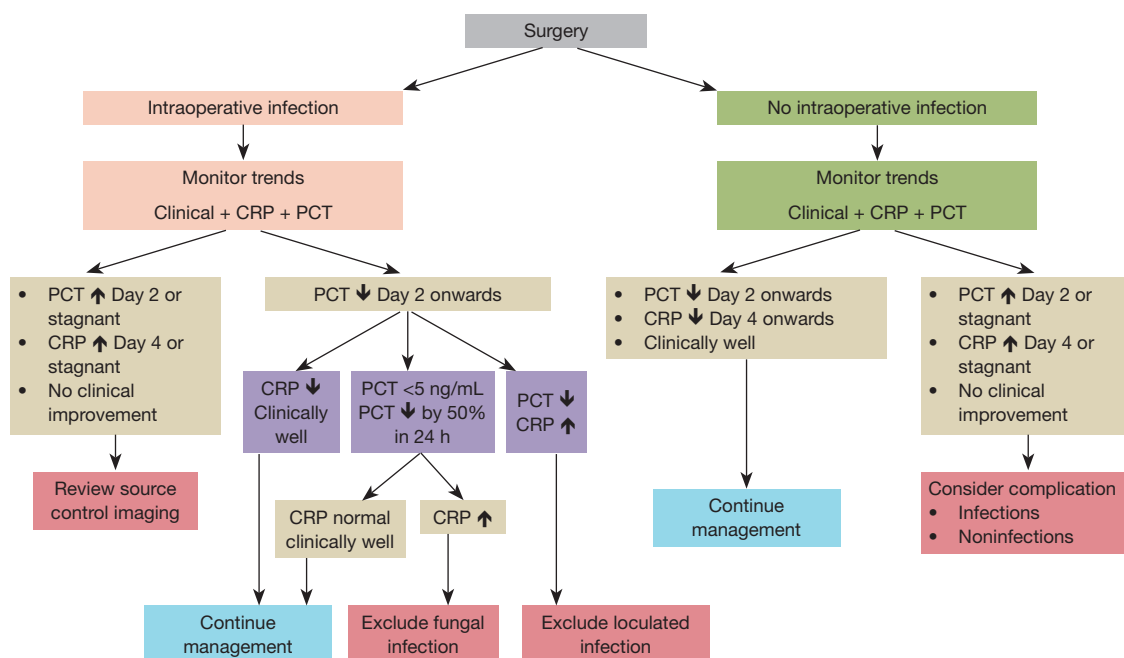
Surgery

Intraoperative infection

No intraoperative infection

Monitor trends

Clinical + CRP + PCT

Monitor trends

Clinical + CRP + PCT

- PCT ↑ Day 2 or stagnant
- CRP ↑ Day 4 or stagnant
- No clinical improvement

PCT ↓ Day 2 onwards

- PCT ↓ Day 2 onwards
- CRP ↓ Day 4 onwards
- Clinically well

- PCT ↑ Day 2 or stagnant
- CRP ↑ Day 4 or stagnant
- No clinical improvement

CRP ↓ Clinically well

PCT <5 ng/mL PCT ↓ by 50% in 24 h

PCT ↓ CRP ↑

Review source control imaging

CRP normal clinically well

CRP ↑

Continue management

Consider complication
- Infections
- Noninfections

Continue management

Exclude fungal infection

Exclude loculated infection